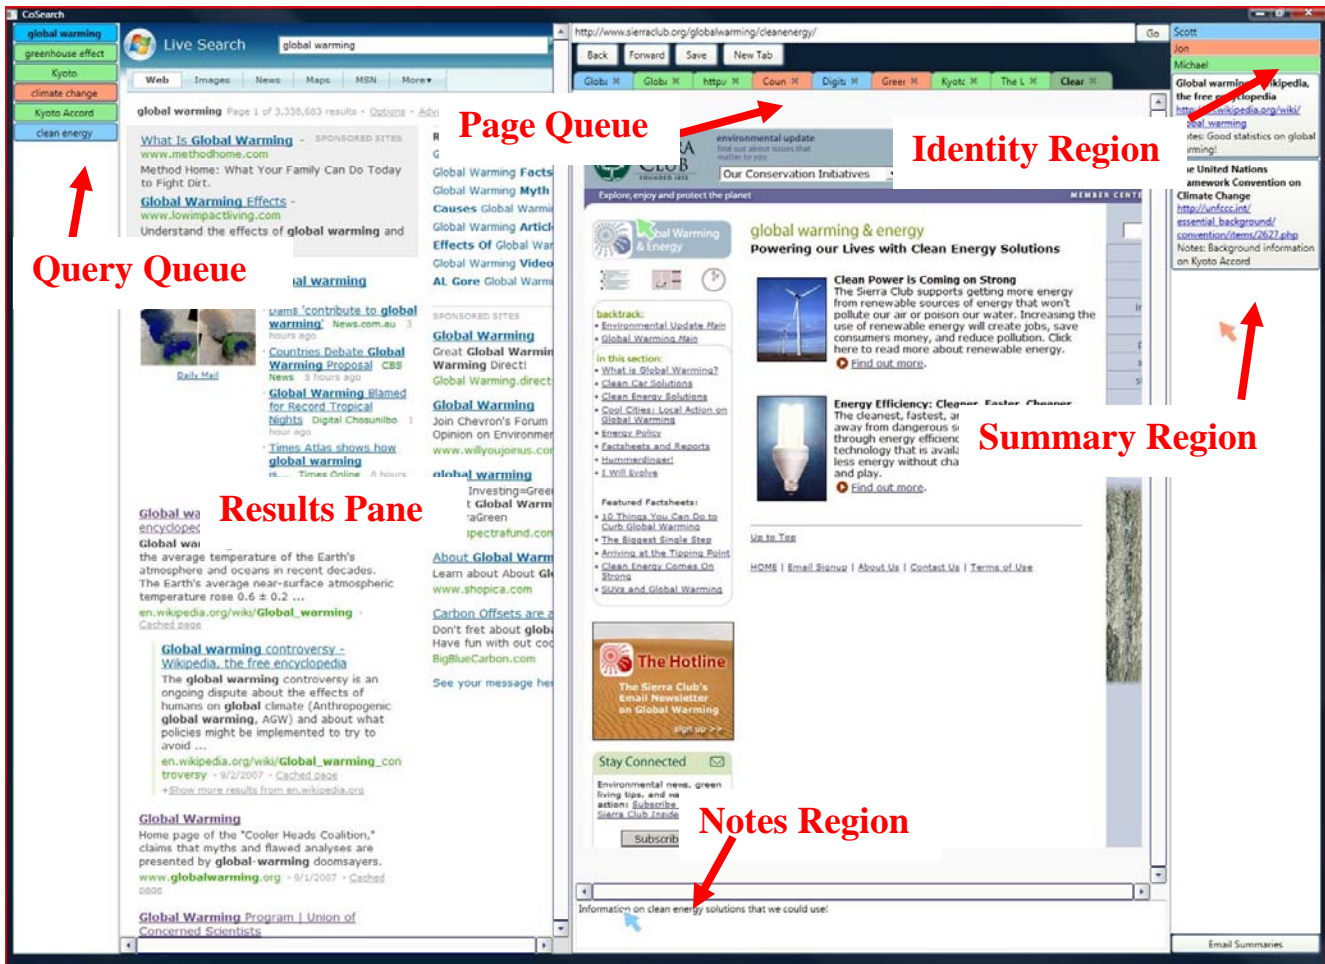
CoSearch

global warming
greenhouse effect
Kyoto
climate change
Kyoto Accord
clean energy

Query Queue

Live Search
global warming
Web Images News Maps MSN More▾

global warming Page 1 of 3,330,683 results · Options · Adv

What Is Global Warming - SPONSORED SITES
www.methodhome.com
Method Home: What Your Family Can Do Today to Fight Dirt.

Global Warming Effects -
www.lowimpactliving.com
Understand the effects of global warming and

al warming
Dems 'contribute to global warming' News.com.au hours ago
Countries Debate Global Warming Proposal CBS News 5 hours ago
Global Warming Blamed for Record Tropical Nights Digital Chosunilbo 1 hour ago
Times Atlas shows how global warming
Daily Mail

Results Pane

Global wa
encyclopec
Global wa
the average temperature of the Earth's atmosphere and oceans in recent decades. The Earth's average near-surface atmospheric temperature rose 0.6 ± 0.2 ...
en.wikipedia.org/wiki/Global_warming · Cached page

Global warming controversy - Wikipedia, the free encyclopedia
The global warming controversy is an ongoing dispute about the effects of humans on global climate (Anthropogenic global warming, AGW) and about what policies might be implemented to try to avoid ...
en.wikipedia.org/wiki/Global_warming_controversy · 9/1/2007 · Cached page
+Show more results from en.wikipedia.org

Global Warming
Home page of the "Cooler Heads Coalition," claims that myths and flawed analyses are presented by global-warming doomsayers.
www.globalwarming.org · 9/1/2007 · Cached page

Global Warming Program | Union of Concerned Scientists

Global Warming Facts
Global Warming Myth
Causes Global Warmi
Global Warming Articl
Effects Of Global War
Global Warming Video
AL Gore Global Warm

SPONSORED SITES
Global Warming
Great Global Warmin
Warming Direct!
Global Warming.direct

Global Warming
Join Chevron's Forum
Opinion on Environmen
www.willyoujoinus.co

global warming
Investing=Gree
t Global Warm
aGreen
pectrafund.com

About Global Warm
Learn about About Gl
www.shopica.com

Carbon Offsets are
Don't fret about glob
Have fun with out co
BigBlueCarbon.com

See your message her

http://www.sierraclub.org/globalwarming/cleanenergy/ Go
Back Forward Save New Tab
Globa Globa http: Coun Digit Greer Kyotc The L Clear

Page Queue

environmental update
Our Conservation Initiatives
Explore, enjoy and protect the planet
MEMBER CENTE

Global Warming & Energy
global warming & energy
Powering our Lives with Clean Energy Solutions

Clean Power is Coming on Strong
The Sierra Club supports getting more energy from renewable sources of energy that won't pollute our air or poison our water. Increasing the use of renewable energy will create jobs, save consumers money, and reduce pollution. Click here to read more about renewable energy.
Find out more.

Energy Efficiency: Cleaner, Faster, Cheaper
The cleanest, fastest, a away from dangerous s through energy efficienc technology that is avail less energy without cha and play.
Find out more.

backtrack:
• Environmental Update Main
• Global Warming Main
in this section:
• What is Global Warming?
• Clean Car Solutions
• Clean Energy Solutions
• Cool Cities: Local Action on Global Warming
• Energy Policy
• Factsheets and Reports
• Hummerdinger!
• I Will Evolve
Featured Factsheets:
• 10 Things You Can Do to Curb Global Warming
• The Biggest Single Step
• Arriving at the Tipping Point
• Clean Energy Comes On Strong
• SUVs and Global Warming

Up to Top
HOME | Email Signup | About Us | Contact Us | Terms of Use

The Hotline
The Sierra Club's Email Newsletter on Global Warming
sign up >>

Stay Connected
Environmental news, green living tips, and wa action: Subscribe Sierra Club Inside
Subscrib

Notes Region
Information on clean energy solutions that we could use!

Identity Region
Scott
Jon
Michael

Global warming - Wikipedia, the free encyclopedia
http://en.wikipedia.org/wiki/Global_warming
Notes: Good statistics on global warming!
he United Nations amework Convention on Climate Change
http://unfccc.int/essential_background/convention/items/2627.php
Notes: Background information on Kyoto Accord

Summary Region

Email Summaries